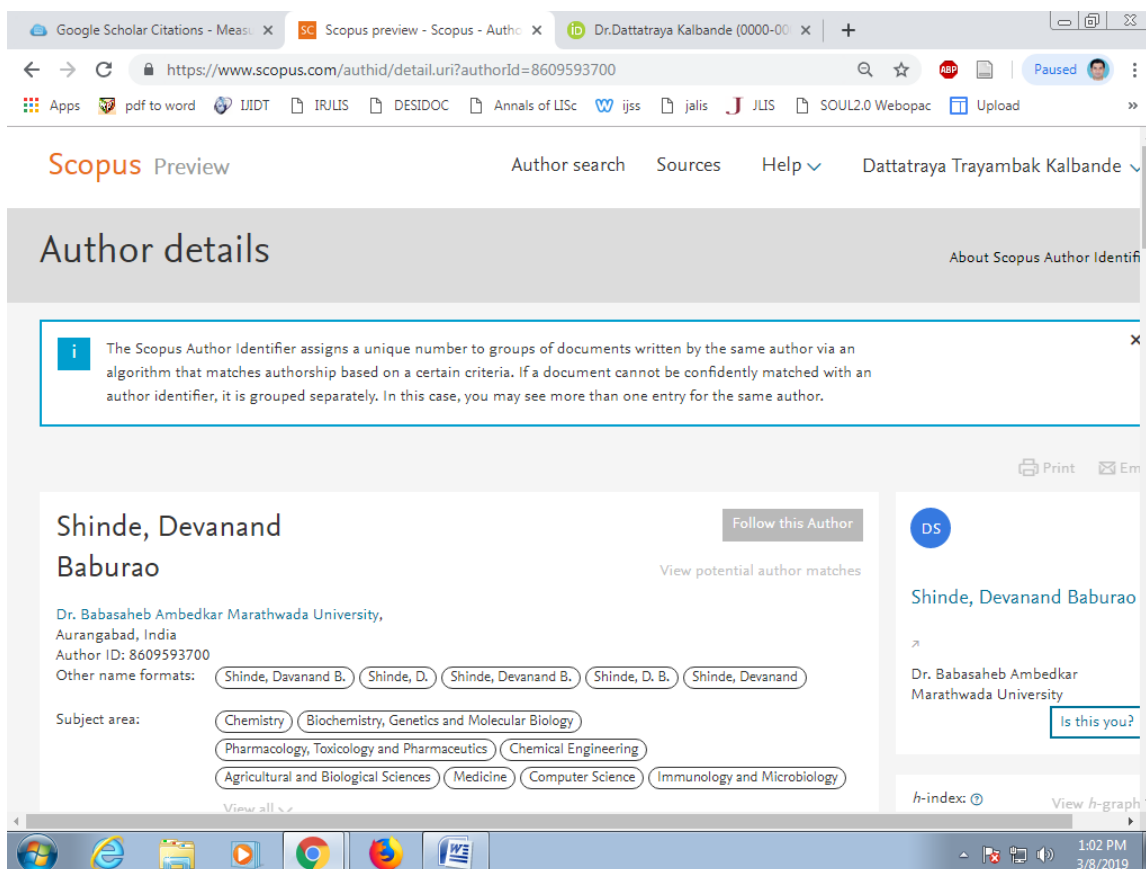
Google Scholar Citations - Measu ×
SC Scopus preview - Scopus - Autho ×
iD Dr.Dattatraya Kalbande (0000-00 ×
+

https://www.scopus.com/authid/detail.uri?authorId=8609593700

Paused

Apps
pdf to word
IJIDT
IRJLIS
DESIDOC
Annals of LISc
ijss
jalis
JLIS
SOUL2.0 Webopac
Upload
»

Scopus Preview
Author search
Sources
Help
Dattatraya Trayambak Kalbande

Author details
About Scopus Author Identifi

i
The Scopus Author Identifier assigns a unique number to groups of documents written by the same author via an algorithm that matches authorship based on a certain criteria. If a document cannot be confidently matched with an author identifier, it is grouped separately. In this case, you may see more than one entry for the same author.
×

Print
Em

Shinde, Devanand Baburao
Follow this Author
View potential author matches

Dr. Babasaheb Ambedkar Marathwada University, Aurangabad, India
Author ID: 8609593700
Other name formats: Shinde, Davanand B. Shinde, D. Shinde, Devanand B. Shinde, D. B. Shinde, Devanand

Subject area: Chemistry Biochemistry, Genetics and Molecular Biology Pharmacology, Toxicology and Pharmaceutics Chemical Engineering Agricultural and Biological Sciences Medicine Computer Science Immunology and Microbiology
View all

DS
Shinde, Devanand Baburao
Dr. Babasaheb Ambedkar Marathwada University
Is this you?

h-index:
View h-graph

1:02 PM
3/8/2019